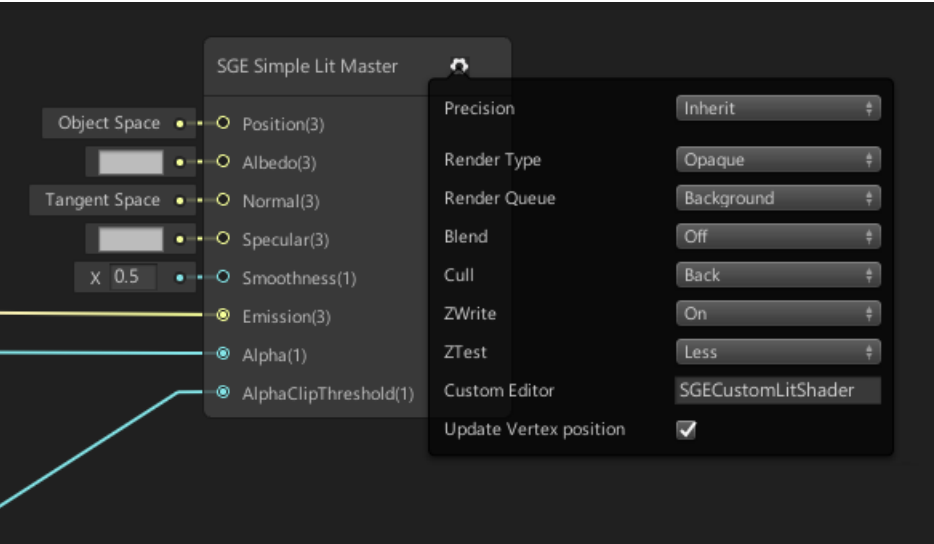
SGE Simple Lit Master

Object Space
Position(3)
Albedo(3)
Tangent Space
Normal(3)
Specular(3)
X 0.5
Smoothness(1)
Emission(3)
Alpha(1)
AlphaClipThreshold(1)

| Precision | Inherit |
|---|---|
| Render Type | Opaque |
| Render Queue | Background |
| Blend | Off |
| Cull | Back |
| ZWrite | On |
| ZTest | Less |
| Custom Editor | SGECustomLitShader |
| Update Vertex position | ✓ |